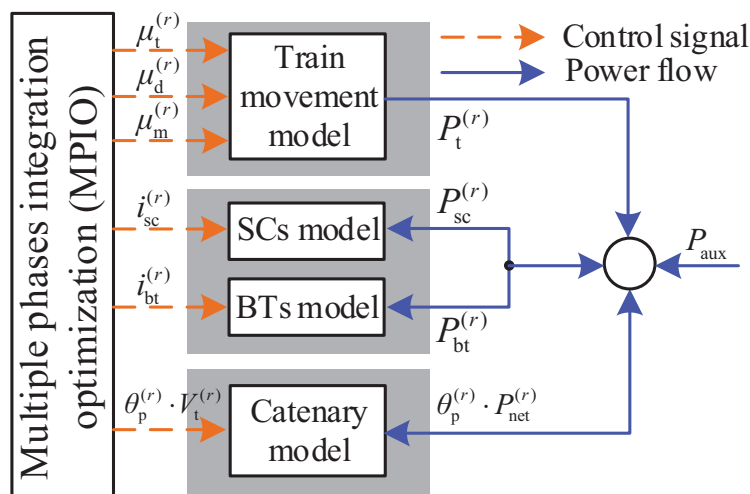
Multiple phases integration optimization (MPIO)

$\mu_{\mathrm{t}}^{(r)}$
$\mu_{\mathrm{d}}^{(r)}$
$\mu_{\mathrm{m}}^{(r)}$

Train movement model

Control signal
Power flow

$P_{\mathrm{t}}^{(r)}$

$i_{\mathrm{sc}}^{(r)}$
SCs model
$P_{\mathrm{sc}}^{(r)}$

$P_{\mathrm{aux}}$

$i_{\mathrm{bt}}^{(r)}$
BTs model
$P_{\mathrm{bt}}^{(r)}$

$\theta_{\mathrm{p}}^{(r)} \cdot V_{\mathrm{t}}^{(r)}$
Catenary model
$\theta_{\mathrm{p}}^{(r)} \cdot P_{\mathrm{net}}^{(r)}$